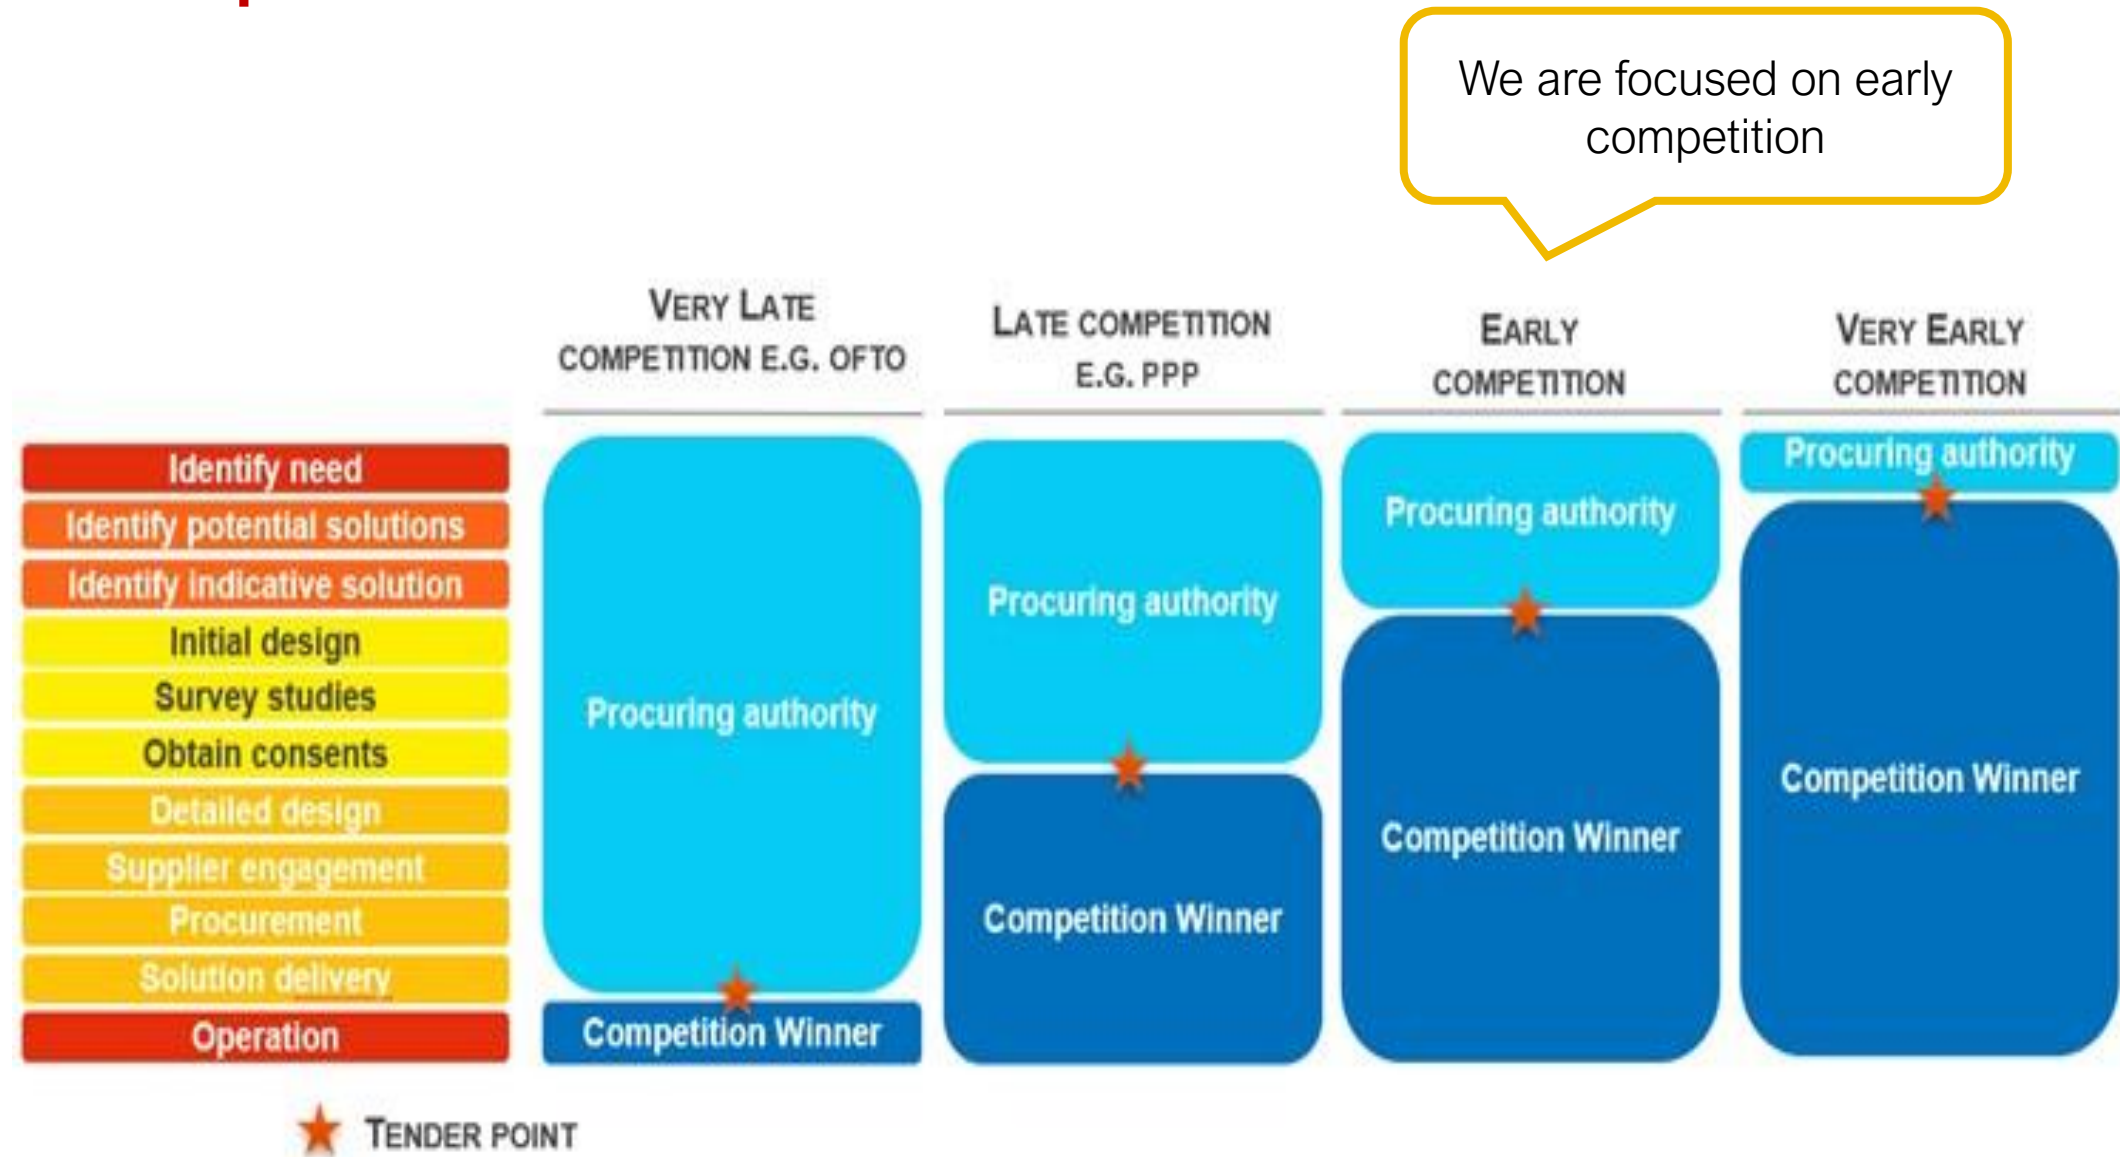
We are focused on early competition

VERY LATE COMPETITION E.G. OFTO

LATE COMPETITION E.G. PPP

EARLY COMPETITION

VERY EARLY COMPETITION

Identify need
Identify potential solutions
Identify indicative solution
Initial design
Survey studies
Obtain consents
Detailed design
Supplier engagement
Procurement
Solution delivery
Operation

Procuring authority
Competition Winner

Procuring authority
Competition Winner

Procuring authority
Competition Winner

Procuring authority
Competition Winner

TENDER POINT